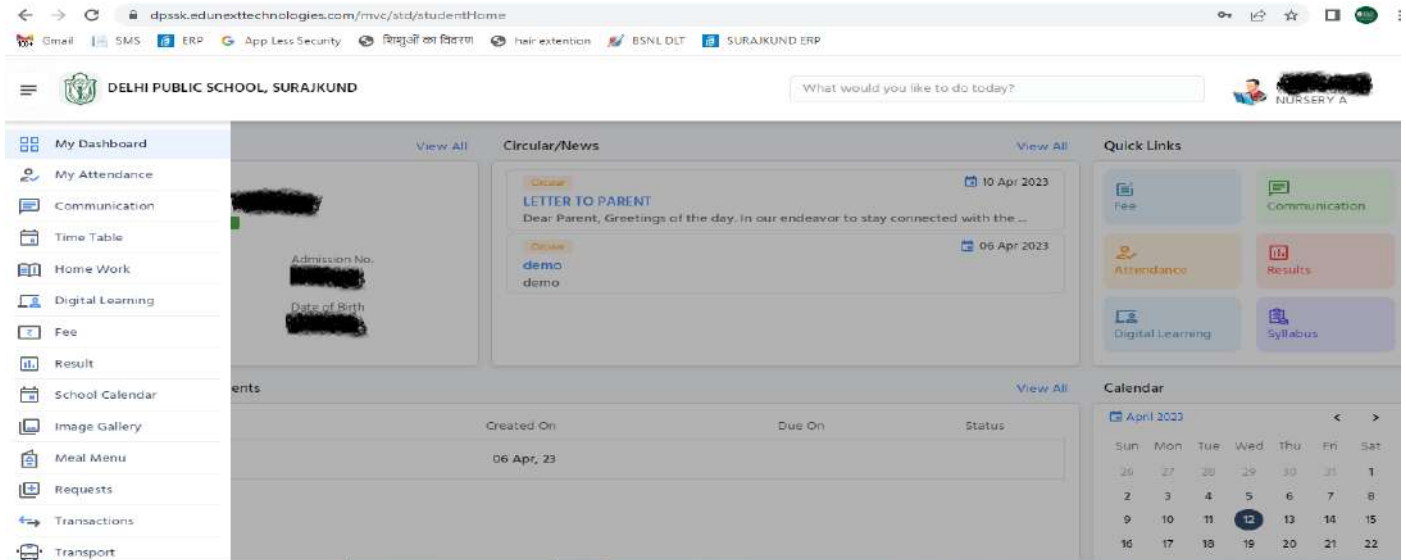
dpssk.edunexttechnologies.com/mvc/std/studentHome

Gmail SMS ERP App Less Security शिशुओं का विवरण hair extention BSNL DLT SURAJKUND ERP

DELHI PUBLIC SCHOOL, SURAJKUND

What would you like to do today?

NURSERY A

My Dashboard
My Attendance
Communication
Time Table
Home Work
Digital Learning
Fee
Result
School Calendar
Image Gallery
Meal Menu
Requests
Transactions
Transport

View All

Admission No.

Date of Birth

Circular/News

View All

Circular

10 Apr 2023

LETTER TO PARENT

Dear Parent, Greetings of the day. In our endeavor to stay connected with the ...

Circular

06 Apr 2023

demo

demo

Quick Links

Fee

Communication

Attendance

Results

Digital Learning

Syllabus

ents

View All

Created On

Due On

Status

06 Apr, 23

Calendar

April 2023

| Sun | Mon | Tue | Wed | Thu | Fri | Sat |
|---|---|---|---|---|---|---|
| 26 | 27 | 28 | 29 | 30 | 31 | 1 |
| 2 | 3 | 4 | 5 | 6 | 7 | 8 |
| 9 | 10 | 11 | 12 | 13 | 14 | 15 |
| 16 | 17 | 18 | 19 | 20 | 21 | 22 |